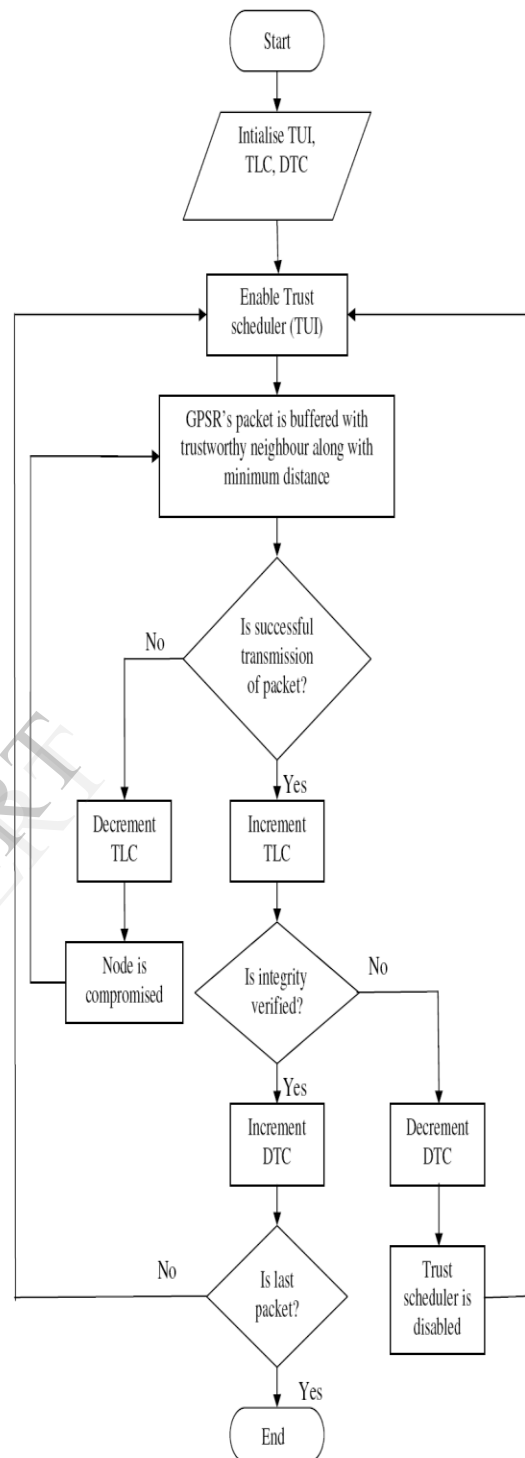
Start

Intialise TUI, TLC, DTC

Enable Trust scheduler (TUI)

GPSR's packet is buffered with trustworthy neighbour along with minimum distance

Is successful transmission of packet?

No

Yes

Decrement TLC

Increment TLC

Node is compromised

Is integrity verified?

No

Yes

Increment DTC

Decrement DTC

No

Is last packet?

Trust scheduler is disabled

Yes

End